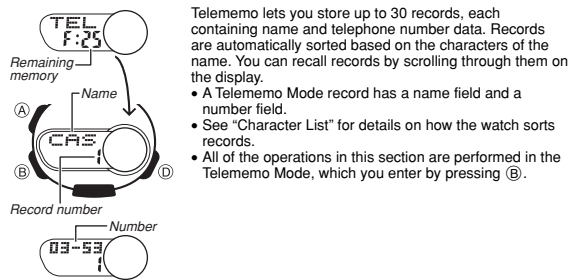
TEL
F:25

Remaining memory

Name

Ⓐ

CAS
1

Ⓑ

Ⓓ

Record number

Number

03-53
1

Telememo lets you store up to 30 records, each containing name and telephone number data. Records are automatically sorted based on the characters of the name. You can recall records by scrolling through them on the display.
• A Telememo Mode record has a name field and a number field.
• See "Character List" for details on how the watch sorts records.
• All of the operations in this section are performed in the Telememo Mode, which you enter by pressing Ⓑ.